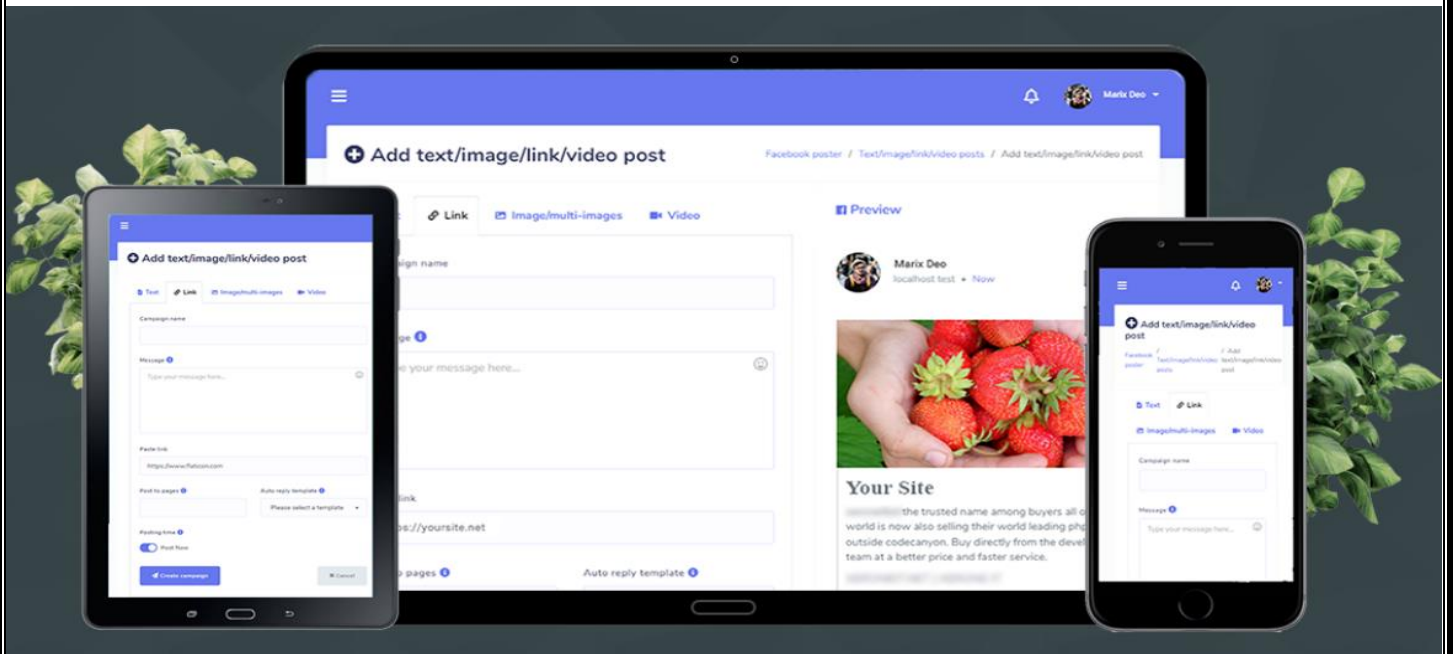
Marix Deo

Add text/image/link/video post

Facebook poster / Text/image/link/video posts / Add text/image/link/video post

Link Image/multi-images Video

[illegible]ign name

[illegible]ge

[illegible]e your message here...

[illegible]link

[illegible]s://yoursite.net

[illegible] pages

Auto reply template

Preview

Marix Deo
localhost test • Now

Your Site

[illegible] the trusted name among buyers all o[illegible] world is now also selling their world leading ph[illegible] outside codecanyon. Buy directly from the devel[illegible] team at a better price and faster service.

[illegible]

Add text/image/link/video post

Text Link Image/multi-images Video

Campaign name

Message

Type your message here...

Paste link

https://www.flatcon.com

Post to pages

Auto reply template

Please select a template

Posting time

Post Now

Create campaign

Cancel

Add text/image/link/video post

Facebook poster / Text/image/link/video posts / Add text/image/link/video post

Text Link

Image/multi-images Video

Campaign name

Message

Type your message here...